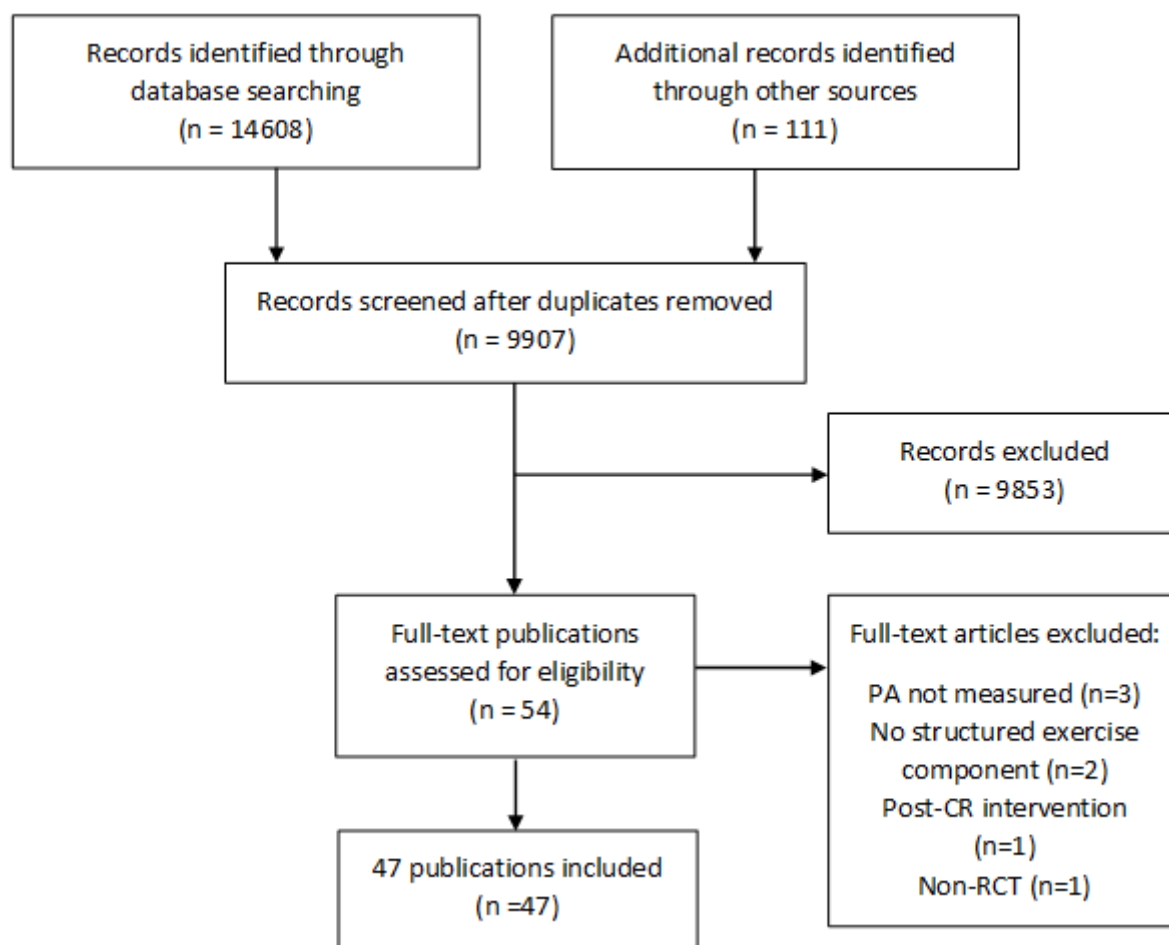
Records identified through database searching
(n = 14608)

Additional records identified through other sources
(n = 111)

Records screened after duplicates removed
(n = 9907)

Records excluded
(n = 9853)

Full-text publications assessed for eligibility
(n = 54)

Full-text articles excluded:
PA not measured (n=3)
No structured exercise component (n=2)
Post-CR intervention (n=1)
Non-RCT (n=1)

47 publications included
(n =47)